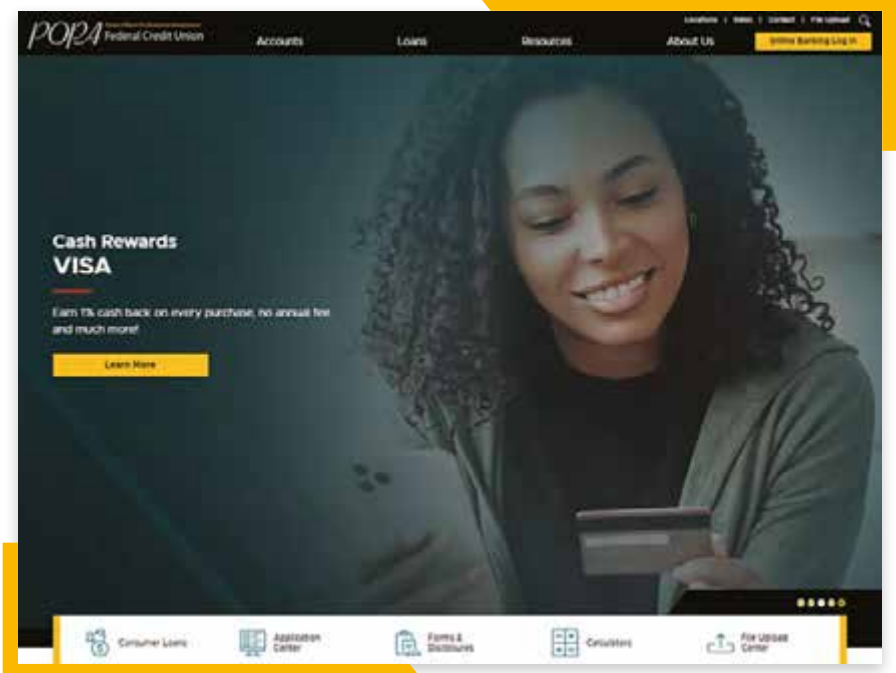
POPA Peace Officers Professional Association Federal Credit Union

Locations | Rates | Contact | File Upload

Accounts Loans Resources About Us

Online Banking Log In

Cash Rewards
VISA

Earn 1% cash back on every purchase, no annual fee and much more!

Learn More

Consumer Loans

Application Center

Forms & Disclosures

Calculators

File Upload Center